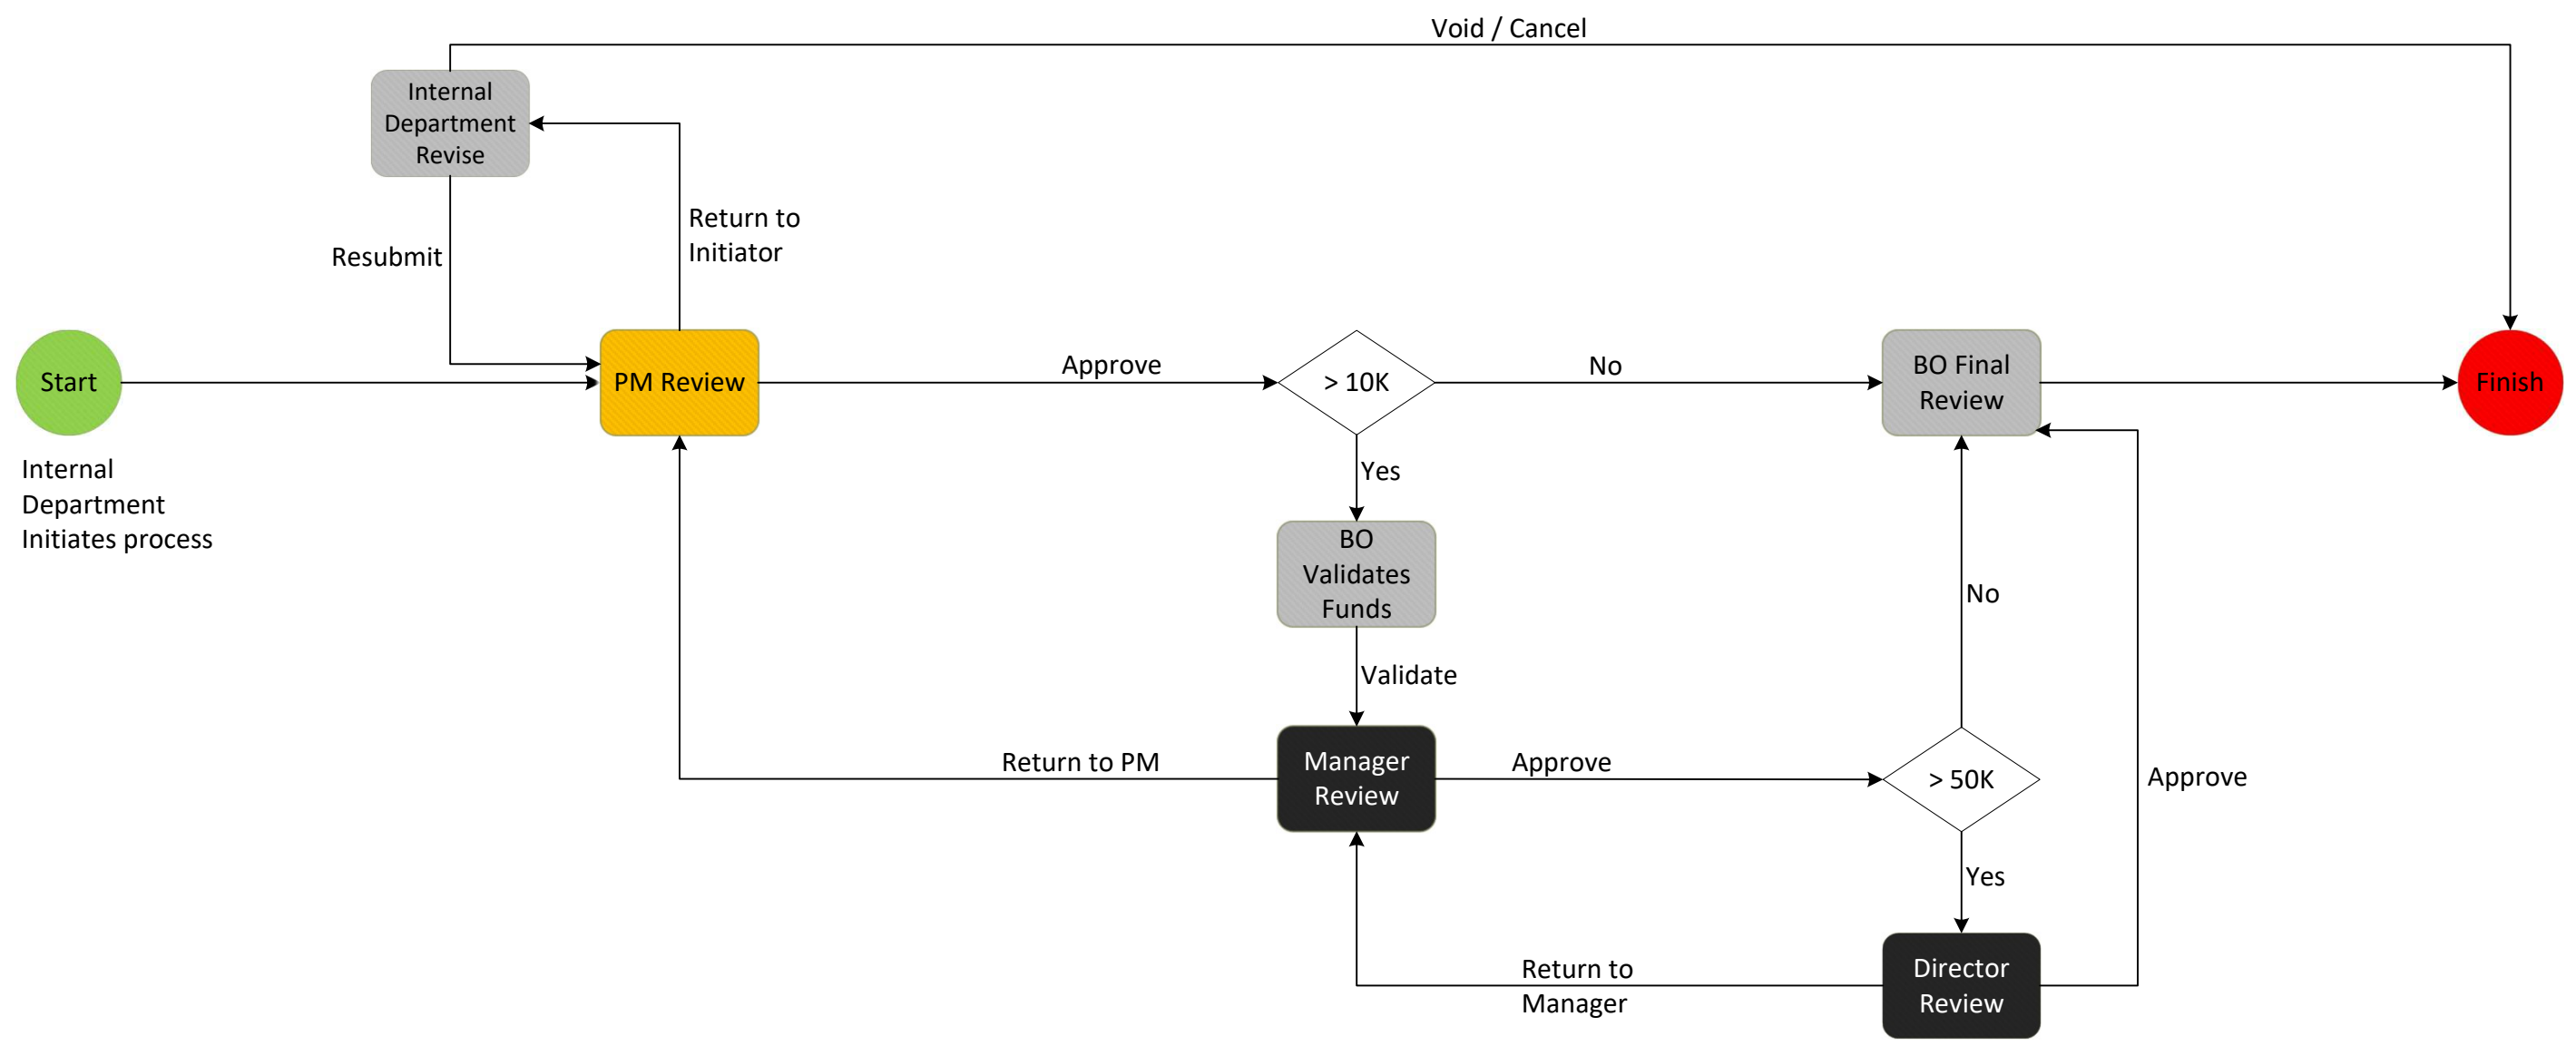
Void / Cancel

Internal Department Revise

Return to Initiator

Resubmit

Start

PM Review

Approve

> 10K

No

BO Final Review

Finish

Internal Department Initiates process

Yes

BO Validates Funds

No

Validate

Return to PM

Manager Review

Approve

> 50K

Approve

Yes

Return to Manager

Director Review